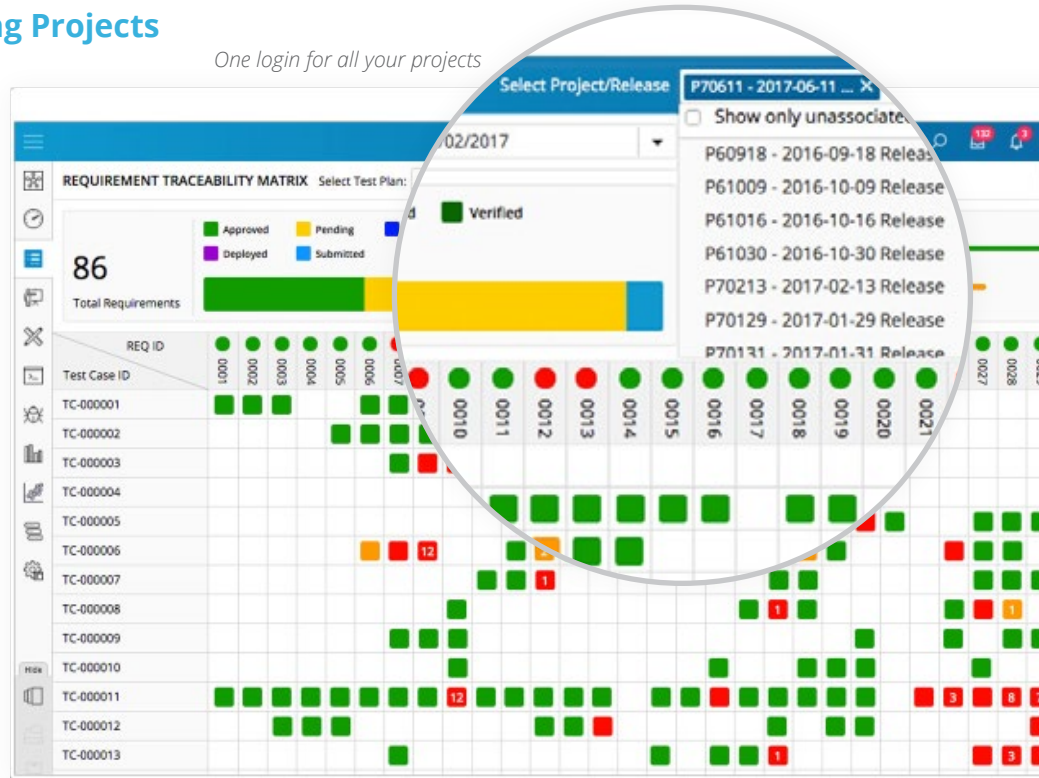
g Projects

One login for all your projects

Select Project/Release P70611 - 2017-06-11 ... ×

Show only unassociated

P60918 - 2016-09-18 Release
P61009 - 2016-10-09 Release
P61016 - 2016-10-16 Release
P61030 - 2016-10-30 Release
P70213 - 2017-02-13 Release
P70129 - 2017-01-29 Release
P70131 - 2017-01-31 Release

132

02/2017

REQUIREMENT TRACEABILITY MATRIX Select Test Plan:

Approved Pending Deployed Submitted d Verified

86
Total Requirements

REQ ID
Test Case ID

0001 0002 0003 0004 0005 0006 0007 0010 0011 0012 0013 0014 0015 0016 0017 0018 0019 0020 0021 0027 0028

TC-000001
TC-000002
TC-000003
TC-000004
TC-000005
TC-000006 12
TC-000007 1
TC-000008 1 1
TC-000009
TC-000010
TC-000011 12 3 8
TC-000012
TC-000013 1 3

Hide